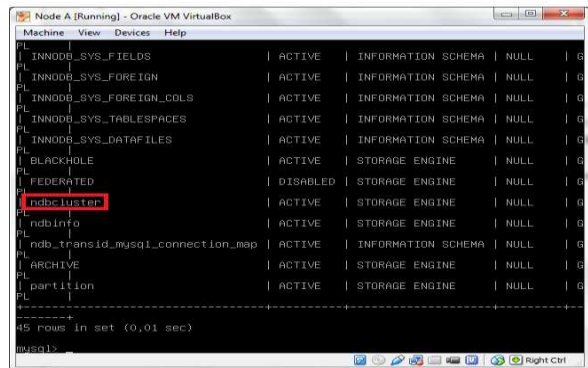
Node A [Running] - Oracle VM VirtualBox

Machine View Devices Help

PL
| INNODB_SYS_FIELDS | ACTIVE | INFORMATION SCHEMA | NULL | G
PL
| INNODB_SYS_FOREIGN | ACTIVE | INFORMATION SCHEMA | NULL | G
PL
| INNODB_SYS_FOREIGN_COLS | ACTIVE | INFORMATION SCHEMA | NULL | G
PL
| INNODB_SYS_TABLESPACES | ACTIVE | INFORMATION SCHEMA | NULL | G
PL
| INNODB_SYS_DATAFILES | ACTIVE | INFORMATION SCHEMA | NULL | G
PL
| BLACKHOLE | ACTIVE | STORAGE ENGINE | NULL | G
PL
| FEDERATED | DISABLED | STORAGE ENGINE | NULL | G
PL
| ndbcluster | ACTIVE | STORAGE ENGINE | NULL | G
PL
| ndbinfo | ACTIVE | STORAGE ENGINE | NULL | G
PL
| ndb_transid_mysql_connection_map | ACTIVE | INFORMATION SCHEMA | NULL | G
PL
| ARCHIVE | ACTIVE | STORAGE ENGINE | NULL | G
PL
| partition | ACTIVE | STORAGE ENGINE | NULL | G
PL

45 rows in set (0,01 sec)

mysql> _

Right Ctrl